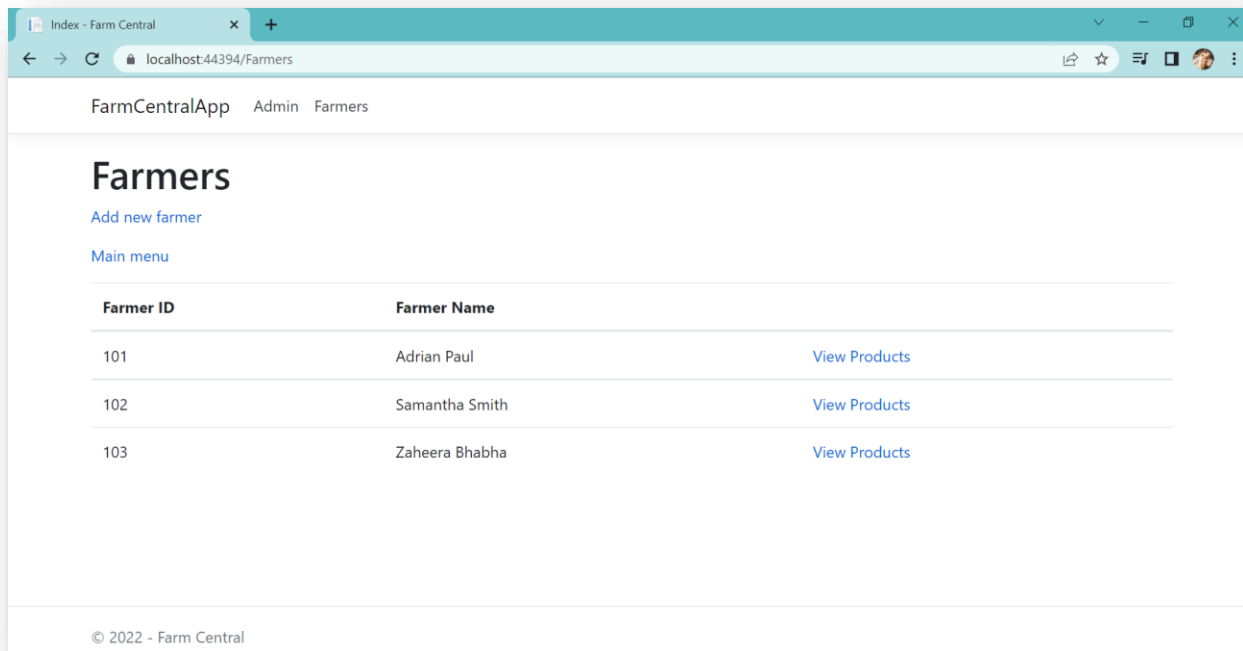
Index - Farm Central

localhost:44394/Farmers

FarmCentralApp Admin Farmers

Farmers

Add new farmer

Main menu

| Farmer ID | Farmer Name | |
|---|---|---|
| 101 | Adrian Paul | View Products |
| 102 | Samantha Smith | View Products |
| 103 | Zaheera Bhabha | View Products |

© 2022 - Farm Central